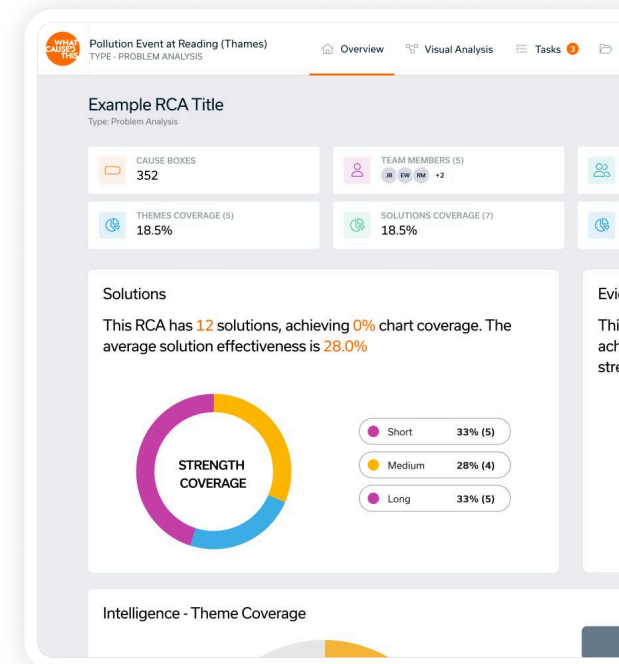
WHAT CAUSED THIS

Pollution Event at Reading (Thames)
TYPE - PROBLEM ANALYSIS

Overview Visual Analysis Tasks 3

Example RCA Title
Type: Problem Analysis

CAUSE BOXES
352

TEAM MEMBERS (5)
JB EW RM +2

THEMES COVERAGE (5)
18.5%

SOLUTIONS COVERAGE (7)
18.5%

Solutions

This RCA has 12 solutions, achieving 0% chart coverage. The average solution effectiveness is 28.0%

STRENGTH COVERAGE

| | |
|---|---|
| Short | 33% (5) |
| Medium | 28% (4) |
| Long | 33% (5) |

Evi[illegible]

Thi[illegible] ach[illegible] stre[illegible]

Intelligence - Theme Coverage